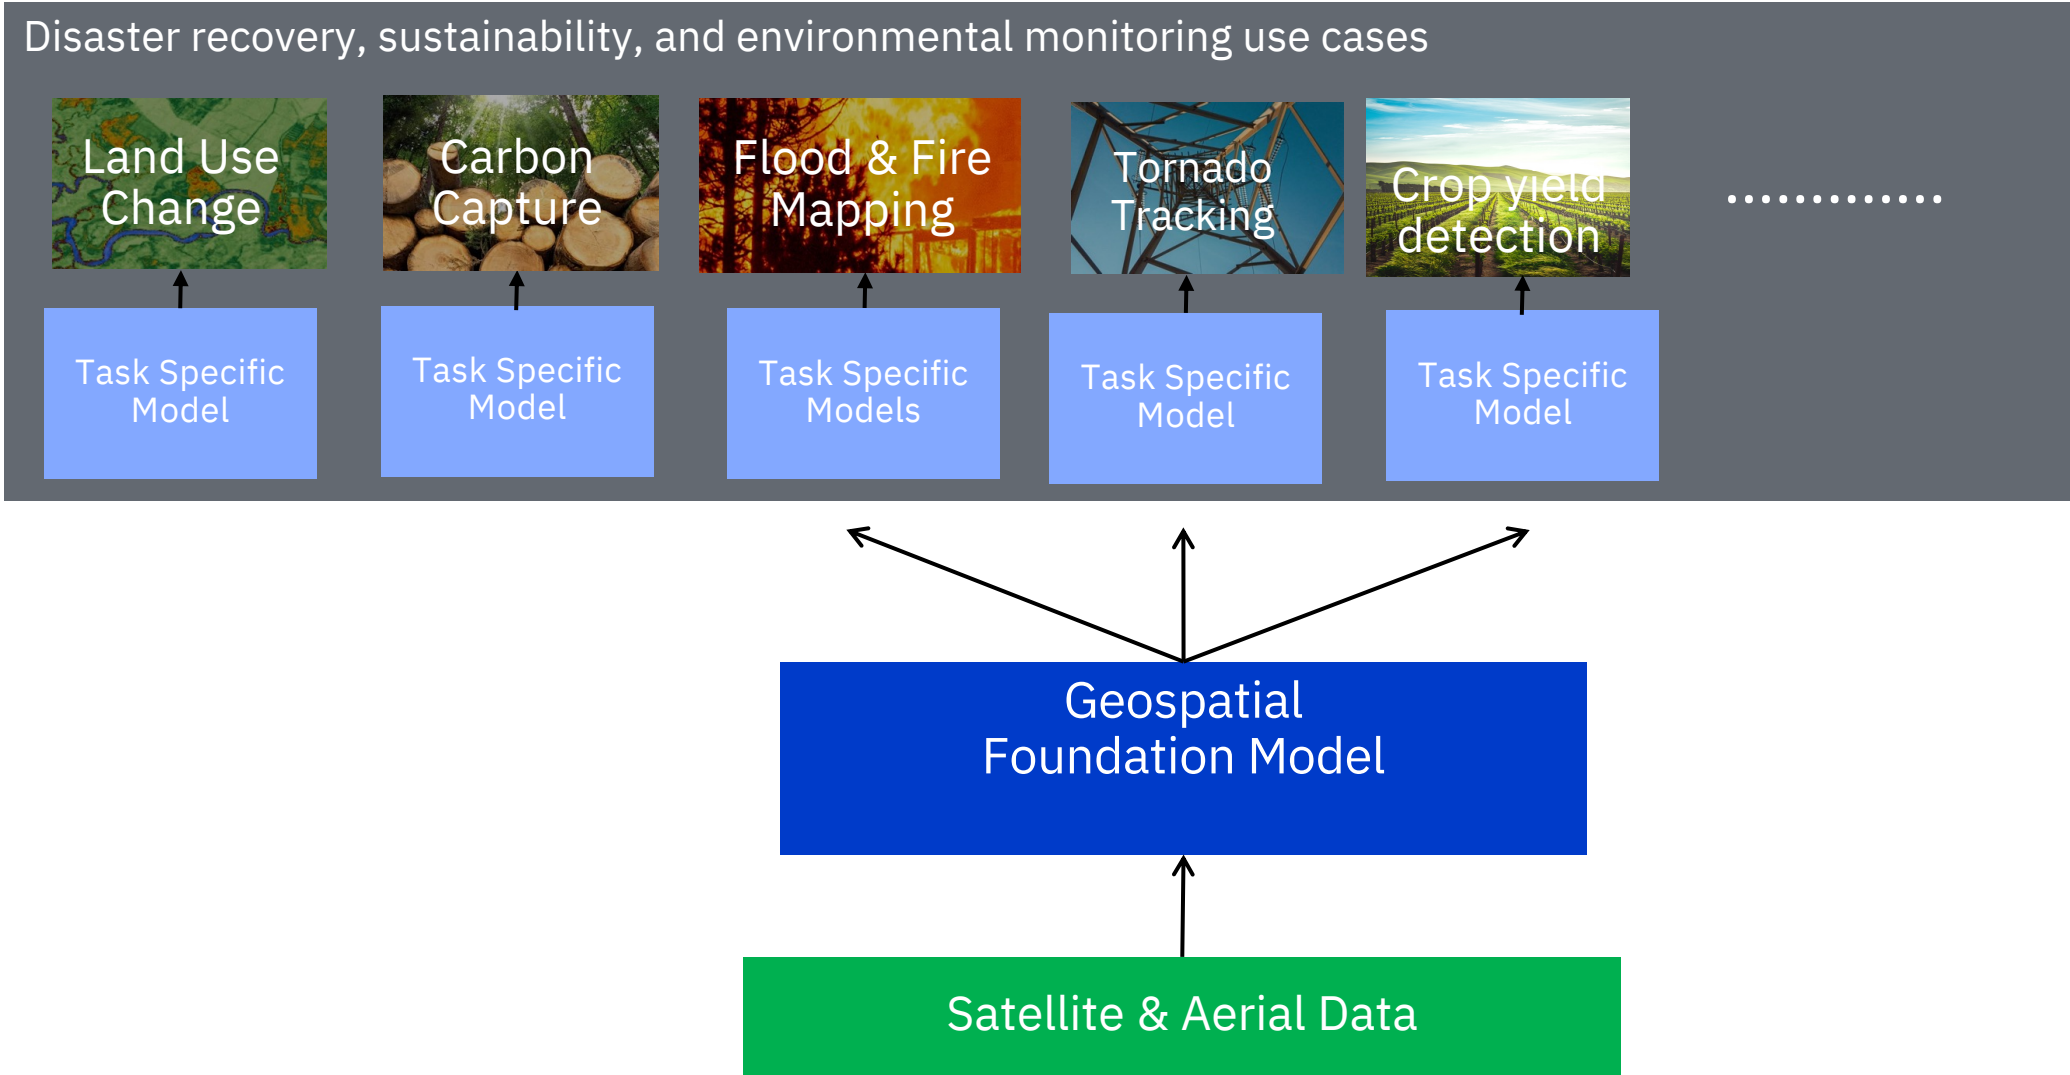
Disaster recovery, sustainability, and environmental monitoring use cases

Land Use Change

Carbon Capture

Flood & Fire Mapping

Tornado Tracking

Crop yield detection

..............

Task Specific Model

Task Specific Model

Task Specific Models

Task Specific Model

Task Specific Model

Geospatial Foundation Model

Satellite & Aerial Data